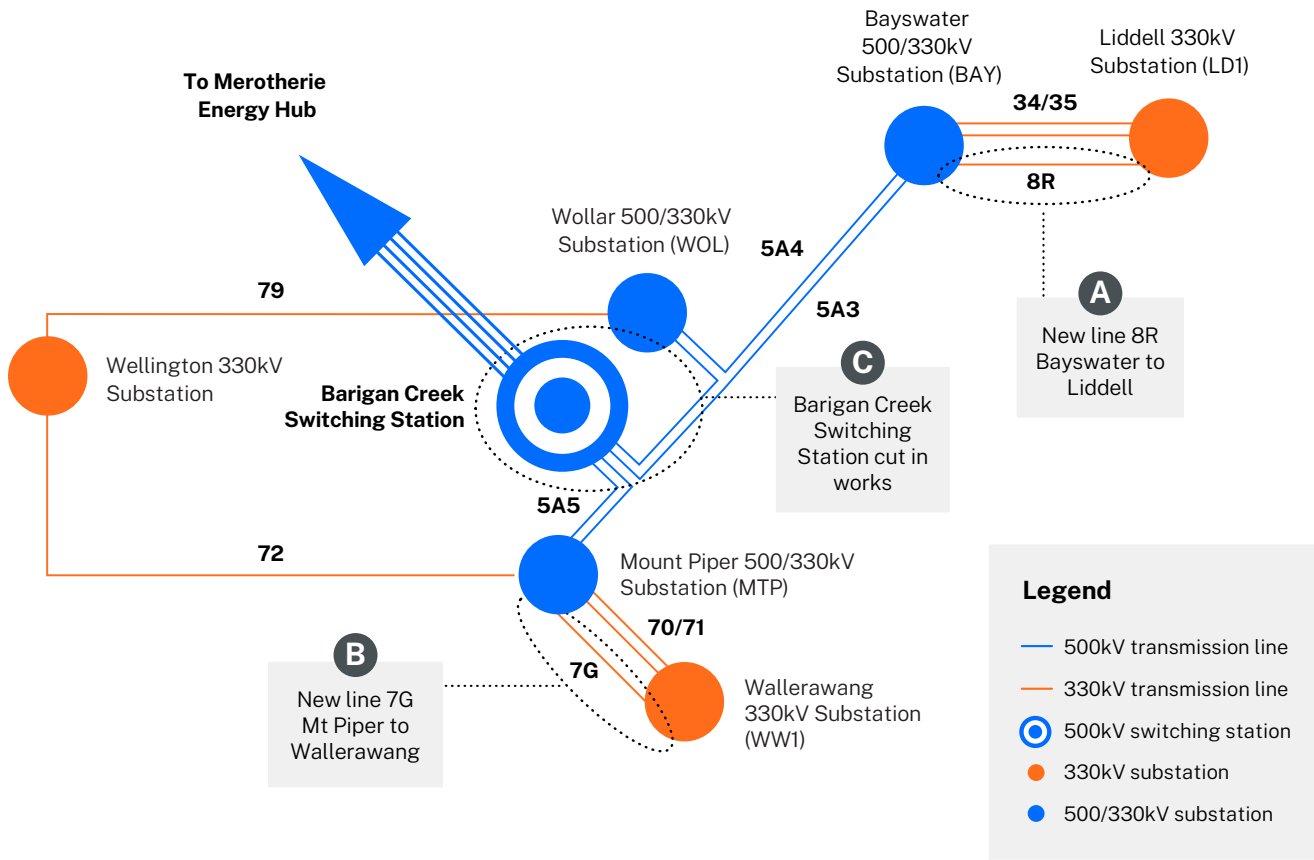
To Merotherie Energy Hub

Bayswater 500/330kV Substation (BAY)

Liddell 330kV Substation (LD1)

34/35

8R

Wollar 500/330kV Substation (WOL)

5A4

5A3

79

A

New line 8R Bayswater to Liddell

Wellington 330kV Substation

Barigan Creek Switching Station

C

Barigan Creek Switching Station cut in works

5A5

72

Mount Piper 500/330kV Substation (MTP)

70/71

B

New line 7G Mt Piper to Wallerawang

7G

Wallerawang 330kV Substation (WW1)

Legend

500kV transmission line

330kV transmission line

500kV switching station

330kV substation

500/330kV substation